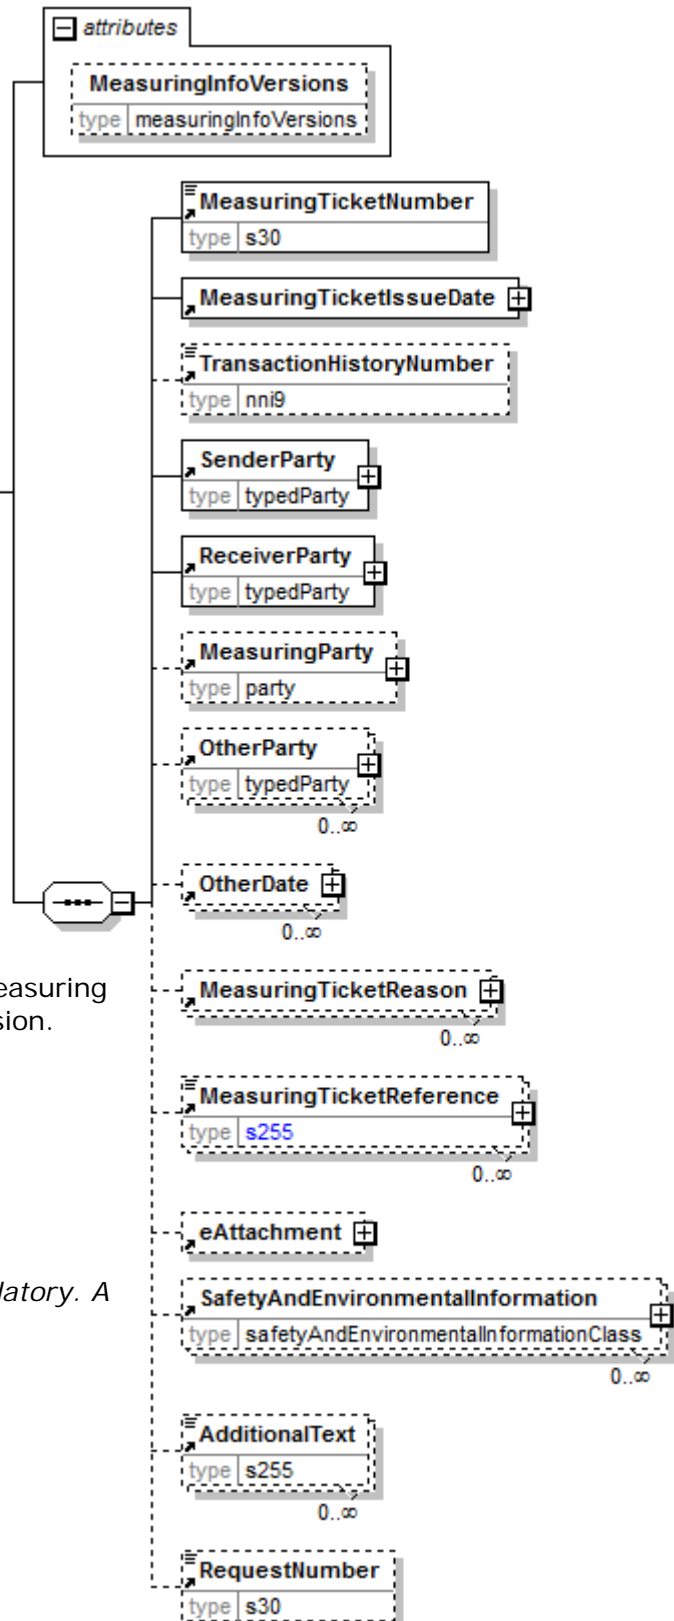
attributes

MeasuringInfoVersions
type measuringInfoVersions

MeasuringTicketNumber
type s30

MeasuringTicketIssueDate

TransactionHistoryNumber
type nni9

SenderParty
type typedParty

ReceiverParty
type typedParty

MeasuringParty
type party

OtherParty
type typedParty
0..∞

OtherDate
0..∞

easuring
sion.

MeasuringTicketReason
0..∞

MeasuringTicketReference
type s255
0..∞

eAttachment

latory. A

SafetyAndEnvironmentalInformation
type safetyAndEnvironmentalInformationClass
0..∞

AdditionalText
type s255
0..∞

RequestNumber
type s30